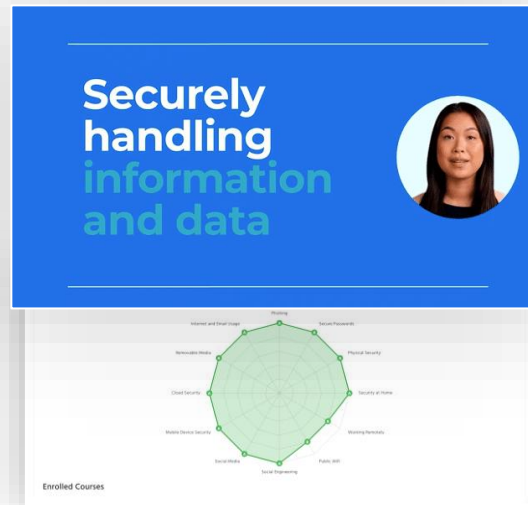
Securely handling information and data

Phishing
Secure Passwords
Physical Security
Security at Home
Working Remotely
Public WiFi
Social Engineering
Social Media
Mobile Device Security
Cloud Security
Removable Media
Internet and Email Usage

Enrolled Courses